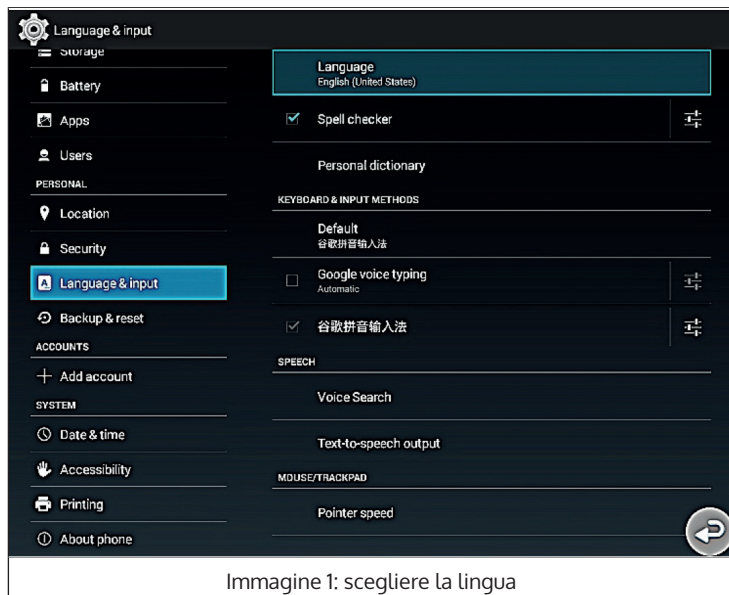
Language & input

Storage

Battery

Apps

Users

PERSONAL

Location

Security

Language & input

Backup & reset

ACCOUNTS

Add account

SYSTEM

Date & time

Accessibility

Printing

About phone

Language
English (United States)

Spell checker

Personal dictionary

KEYBOARD & INPUT METHODS

Default
谷歌拼音输入法

Google voice typing
Automatic

谷歌拼音输入法

SPEECH

Voice Search

Text-to-speech output

MOUSE/TRACKPAD

Pointer speed

Immagine 1: scegliere la lingua